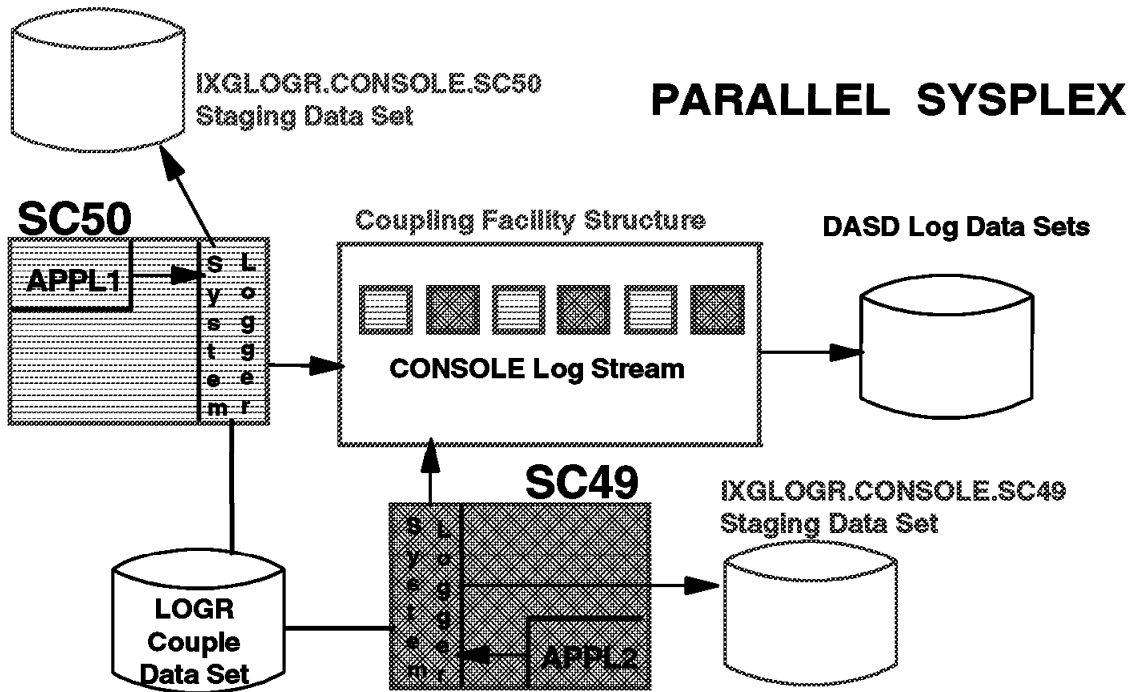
IXGLOGR.CONSOLE.SC50
Staging Data Set

PARALLEL SYSPLEX

SC50

APPL1

S y s t e m

L o g g e r

Coupling Facility Structure

CONSOLE Log Stream

DASD Log Data Sets

SC49

IXGLOGR.CONSOLE.SC49
Staging Data Set

S y s t e m

L o g g e r

APPL2

LOGR
Couple
Data Set